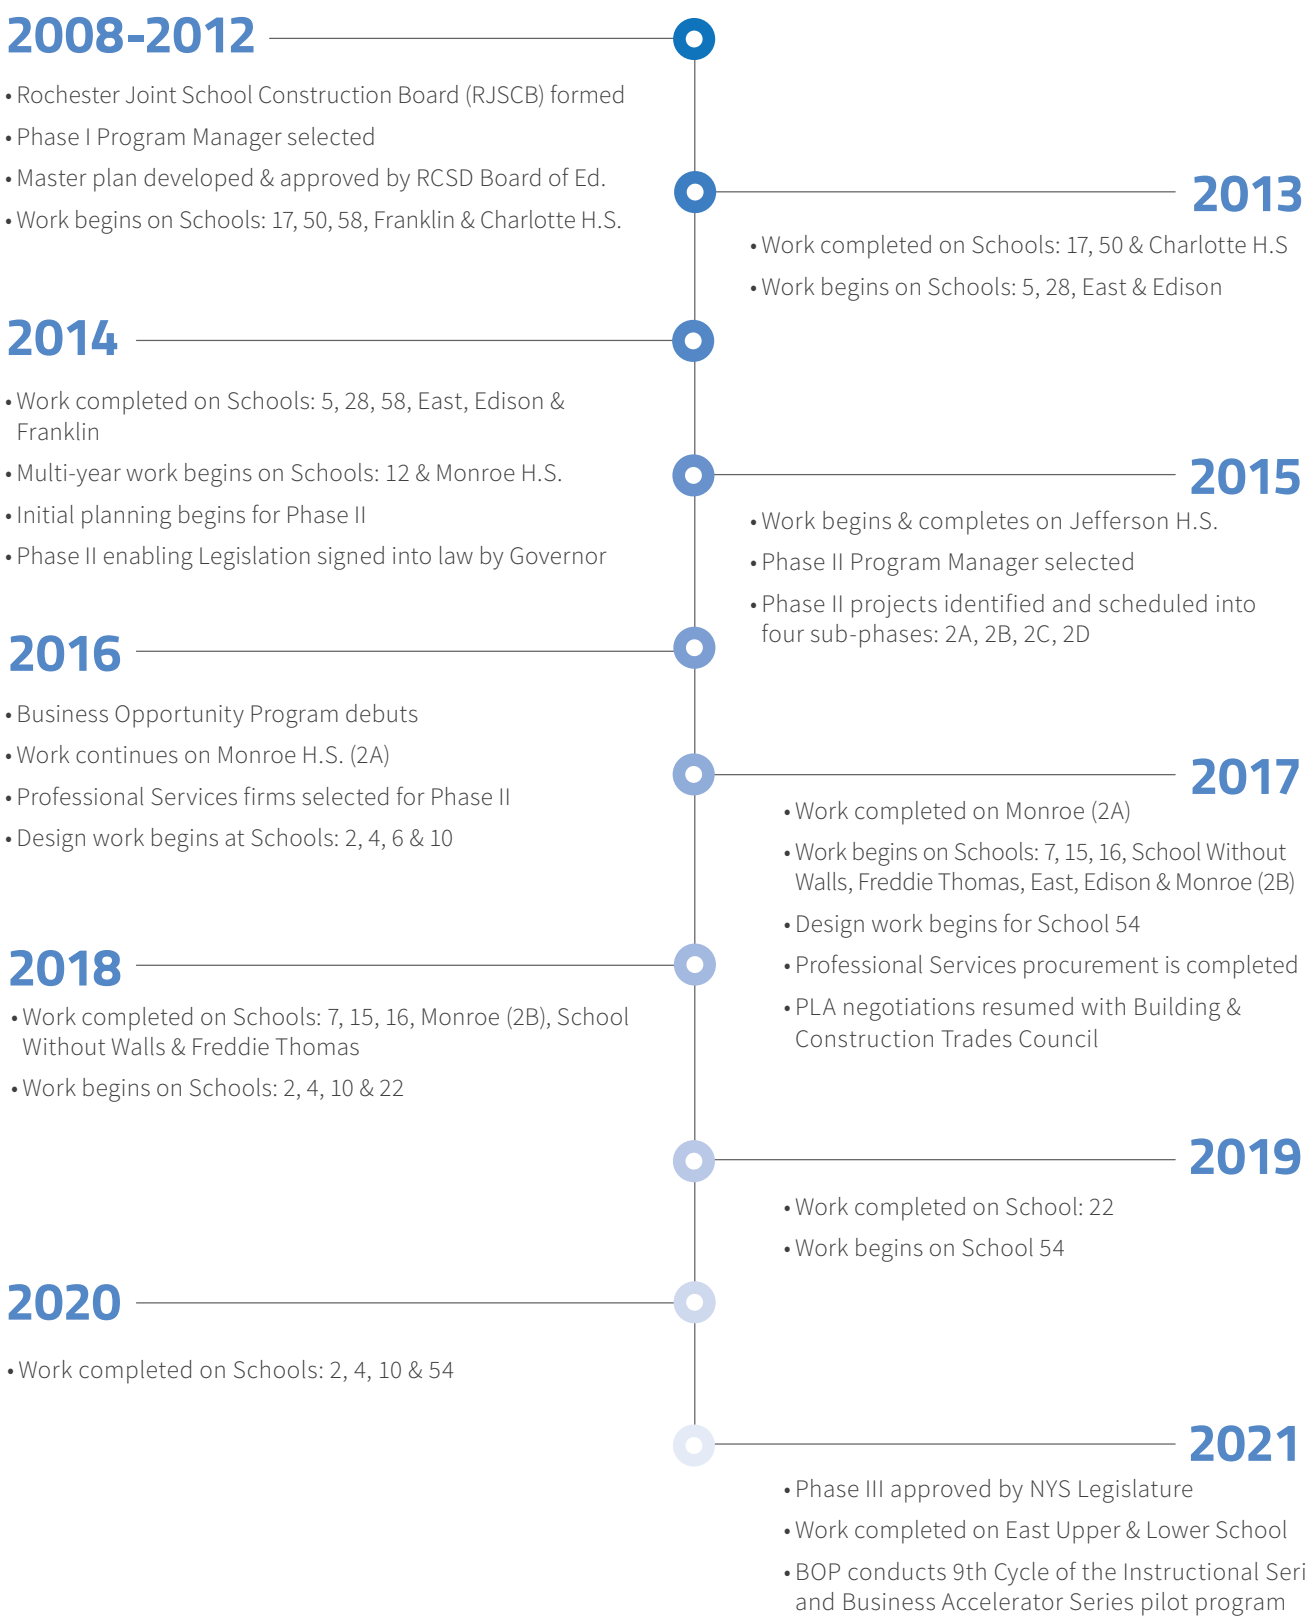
2008-2012

• Rochester Joint School Construction Board (RJSCB) formed

• Phase I Program Manager selected

• Master plan developed & approved by RCSD Board of Ed.

• Work begins on Schools: 17, 50, 58, Franklin & Charlotte H.S.

2013

• Work completed on Schools: 17, 50 & Charlotte H.S

• Work begins on Schools: 5, 28, East & Edison

2014

• Work completed on Schools: 5, 28, 58, East, Edison & Franklin

• Multi-year work begins on Schools: 12 & Monroe H.S.

• Initial planning begins for Phase II

• Phase II enabling Legislation signed into law by Governor

2015

• Work begins & completes on Jefferson H.S.

• Phase II Program Manager selected

• Phase II projects identified and scheduled into four sub-phases: 2A, 2B, 2C, 2D

2016

• Business Opportunity Program debuts

• Work continues on Monroe H.S. (2A)

• Professional Services firms selected for Phase II

• Design work begins at Schools: 2, 4, 6 & 10

2017

• Work completed on Monroe (2A)

• Work begins on Schools: 7, 15, 16, School Without Walls, Freddie Thomas, East, Edison & Monroe (2B)

• Design work begins for School 54

• Professional Services procurement is completed

• PLA negotiations resumed with Building & Construction Trades Council

2018

• Work completed on Schools: 7, 15, 16, Monroe (2B), School Without Walls & Freddie Thomas

• Work begins on Schools: 2, 4, 10 & 22

2019

• Work completed on School: 22

• Work begins on School 54

2020

• Work completed on Schools: 2, 4, 10 & 54

2021

• Phase III approved by NYS Legislature

• Work completed on East Upper & Lower School

• BOP conducts 9th Cycle of the Instructional Seri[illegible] and Business Accelerator Series pilot program